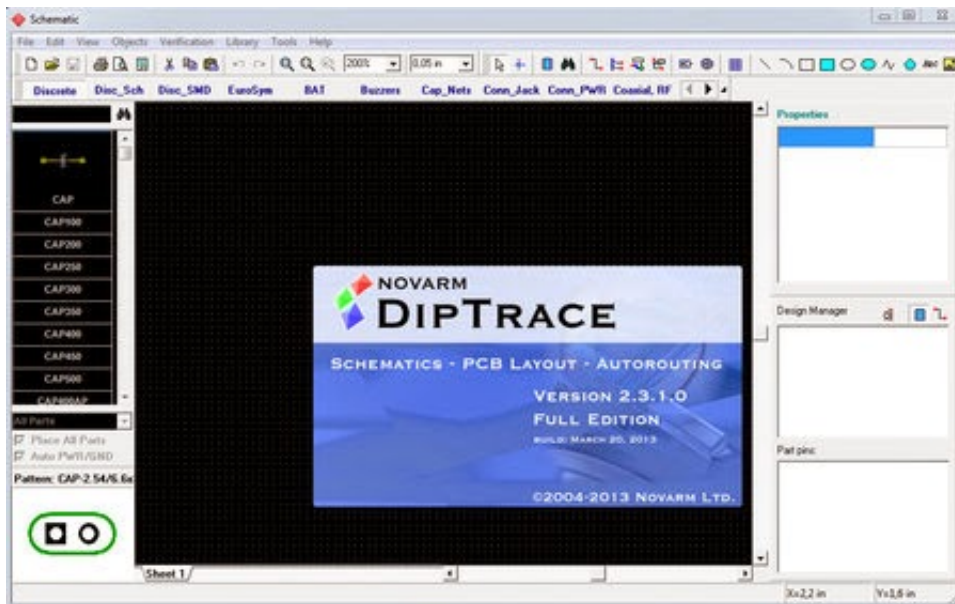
Schematic

File Edit View Objects Verification Library Tools Help

200% 0.05 in

Discrete Disc_Sch Disc_SMD EuroSym BAT Buzzers Cap_Nets Conn_Jack Conn_PWR Coaxial, RF

CAP
CAP100
CAP200
CAP250
CAP300
CAP350
CAP400
CAP450
CAP500
CAP400AP

All Parts
Place All Parts
Auto PWR/GND
Pattern: CAP-2.54/6.6x

NOVARM
DIPTRACE
SCHEMATICS - PCB LAYOUT - AUTOROUTING
VERSION 2.3.1.0
FULL EDITION
BUILD: MARCH 20, 2013
©2004-2013 NOVARM LTD.

Sheet 1

Properties

Design Manager

Part pins

X=2,2 in
Y=1,6 in